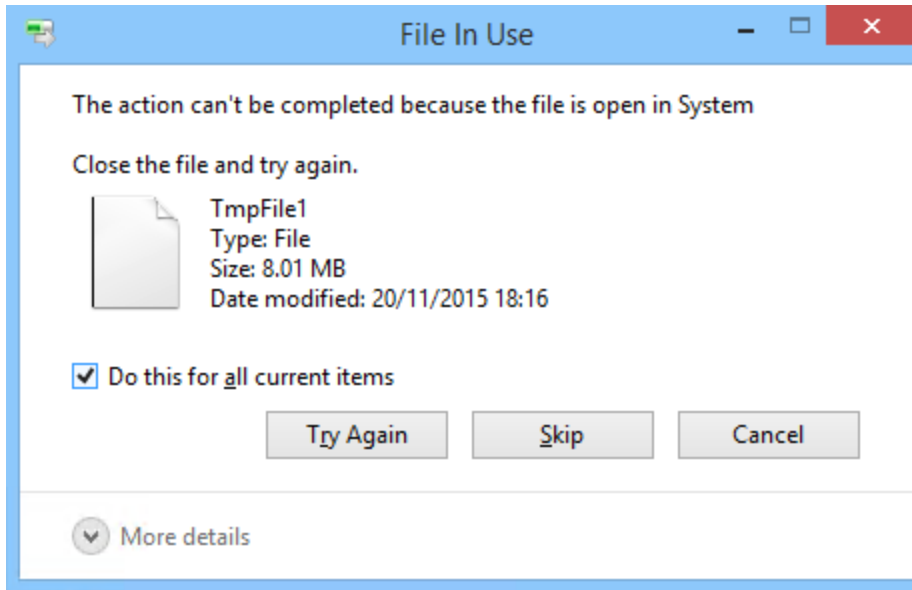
File In Use

The action can't be completed because the file is open in System

Close the file and try again.

TmpFile1
Type: File
Size: 8.01 MB
Date modified: 20/11/2015 18:16

Do this for all current items

Try Again
Skip
Cancel

More details